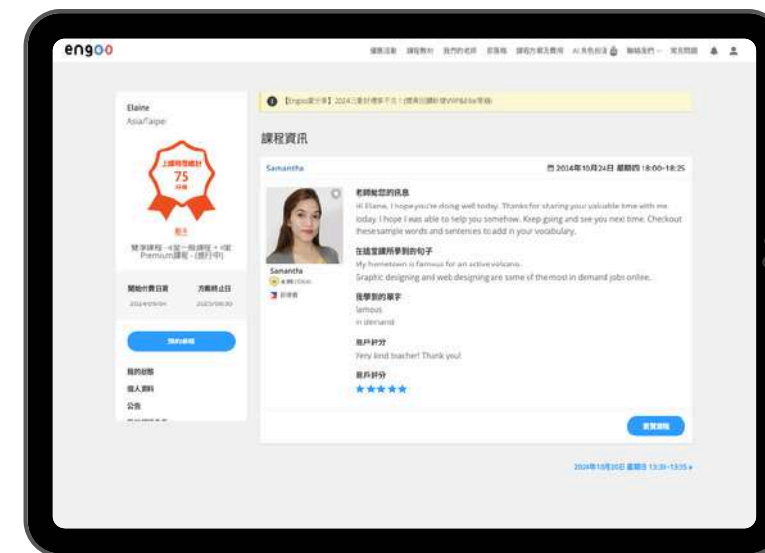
engoo

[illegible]

Elaine
Asia/Taipei

上課時間總計
75
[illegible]

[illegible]

雙享課程 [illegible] Premium課程 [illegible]

開始計費日期 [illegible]
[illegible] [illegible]

預約課程

我的公告
個人資料
公告

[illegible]

課程資訊

Samantha
2024年10月24日 星期四 18:00-18:25

Samantha
4.95 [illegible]
菲律賓

老師給您的訊息
Hi Elaine, I hope you're doing well today. Thanks for sharing your valuable time with me today. I hope I was able to help you somehow. Keep going and see you next time. Checkout these sample words and sentences to add in your vocabulary.

在這堂課所學到的句子
My hometown is famous for an active volcano.
Graphic designing and web designing are some of the most in demand jobs online.

我學到的單字
famous
in demand

用戶評分
Very kind teacher! Thank you!

用戶評分
★★★★★

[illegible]

2024年10月20日 星期日 13:35-13:55 ▸